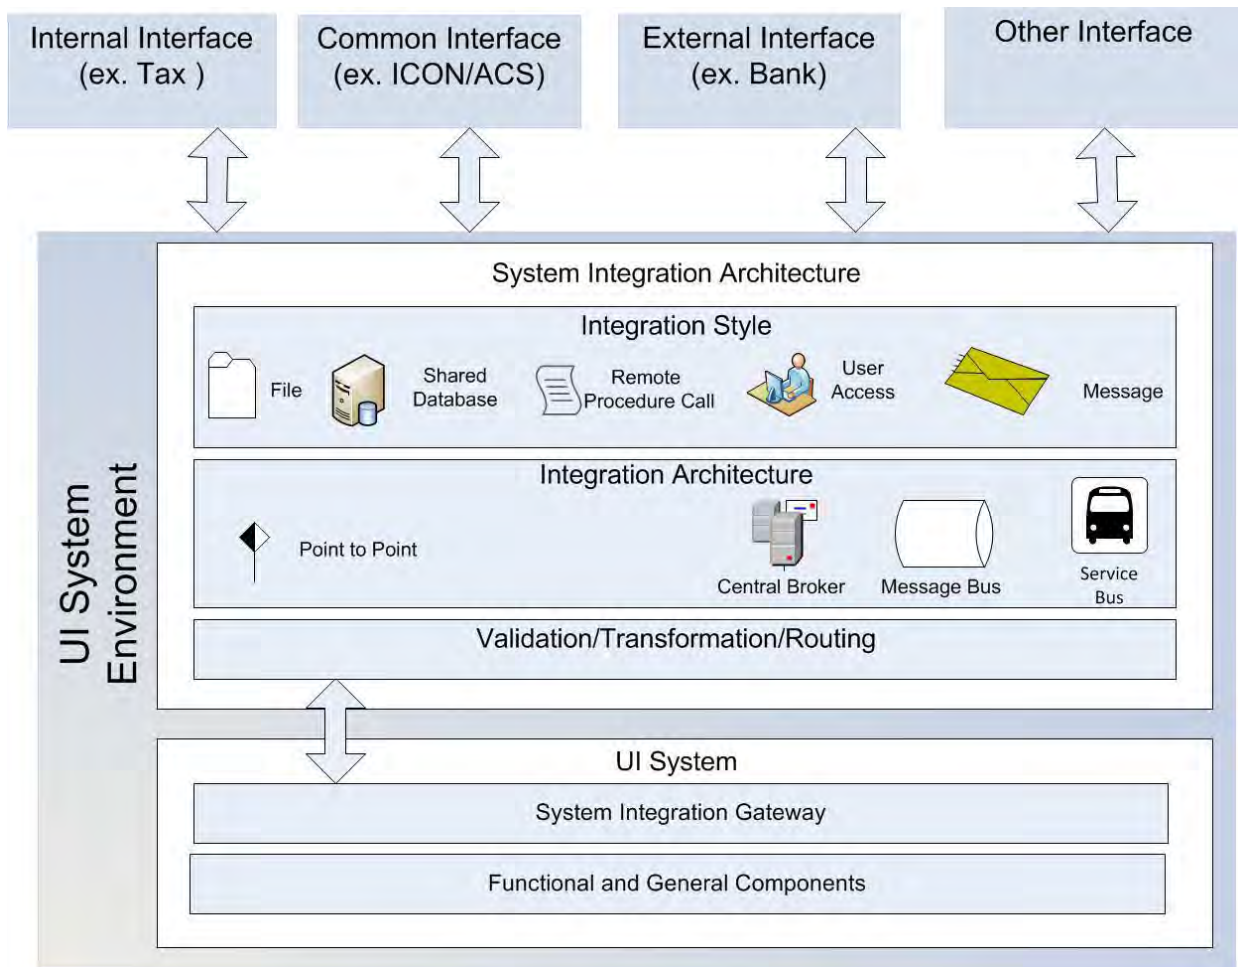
Internal Interface (ex. Tax )

Common Interface (ex. ICON/ACS)

External Interface (ex. Bank)

Other Interface

UI System Environment

System Integration Architecture

Integration Style

File

Shared Database

Remote Procedure Call

User Access

Message

Integration Architecture

Point to Point

Central Broker

Message Bus

Service Bus

Validation/Transformation/Routing

UI System

System Integration Gateway

Functional and General Components